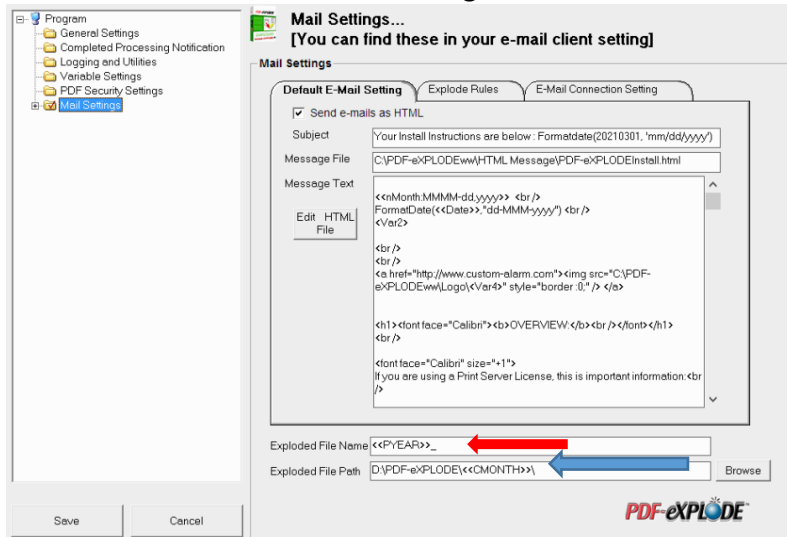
Program
General Settings
Completed Processing Notification
Logging and Utilities
Variable Settings
PDF Security Settings
Mail Settings

Mail Settings...
[You can find these in your e-mail client setting]

Mail Settings

Default E-Mail Setting | Explode Rules | E-Mail Connection Setting

☑ Send e-mails as HTML

Subject: Your Install Instructions are below : Formatdate(20210301, 'mm/dd/yyyy')

Message File: C:\PDF-eXPLODEww\HTML Message\PDF-eXPLODEInstall.html

Message Text

Edit HTML File

<<nMonth:MMMM-dd,yyyy>> <br />
FormatDate(<<Date>>,"dd-MMM-yyyy") <br />
<Var2>

<br />
<br />
<a href="http://www.custom-alarm.com"><img src="C:\PDF-eXPLODEww\Logo\<Var4>" style="border :0;" /> </a>

<h1><font face="Calibri"><b>OVERVIEW:</b><br /></font></h1>
<br />

<font face="Calibri" size="+1">
If you are using a Print Server License, this is important information:<br />

Exploded File Name: <<PYEAR>>_

Exploded File Path: D:\PDF-eXPLODE\<<CMONTH>>\

Browse

Save

Cancel

PDF-eXPLODE